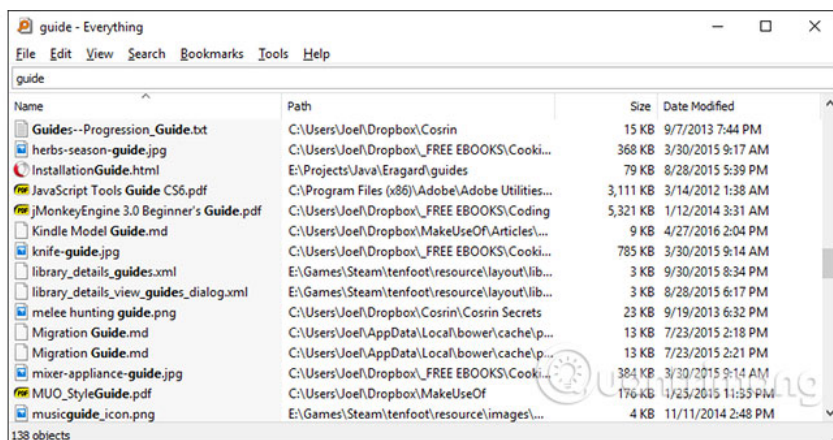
guide - Everything

File Edit View Search Bookmarks Tools Help

guide

| Name | Path | Size | Date Modified |
|---|---|---|---|
| Guides--Progression_Guide.txt | C:\Users\Joel\Dropbox\Cosrin | 15 KB | 9/7/2013 7:44 PM |
| herbs-season-guide.jpg | C:\Users\Joel\Dropbox\_FREE EBOOKS\Cooki... | 368 KB | 3/30/2015 9:17 AM |
| InstallationGuide.html | E:\Projects\Java\Eragard\guides | 79 KB | 8/28/2015 5:39 PM |
| JavaScript Tools Guide CS6.pdf | C:\Program Files (x86)\Adobe\Adobe Utilities... | 3,111 KB | 3/14/2012 1:38 AM |
| jMonkeyEngine 3.0 Beginner's Guide.pdf | C:\Users\Joel\Dropbox\_FREE EBOOKS\Coding | 5,321 KB | 1/12/2014 3:31 AM |
| Kindle Model Guide.md | C:\Users\Joel\Dropbox\MakeUseOf\Articles\... | 9 KB | 4/27/2016 2:04 PM |
| knife-guide.jpg | C:\Users\Joel\Dropbox\_FREE EBOOKS\Cooki... | 785 KB | 3/30/2015 9:14 AM |
| library_details_guides.xml | E:\Games\Steam\tenfoot\resource\layout\lib... | 3 KB | 9/30/2015 8:34 PM |
| library_details_view_guides_dialog.xml | E:\Games\Steam\tenfoot\resource\layout\lib... | 3 KB | 8/28/2015 6:17 PM |
| melee hunting guide.png | C:\Users\Joel\Dropbox\Cosrin\Cosrin Secrets | 23 KB | 9/19/2013 6:32 PM |
| Migration Guide.md | C:\Users\Joel\AppData\Local\bower\cache\p... | 13 KB | 7/23/2015 2:18 PM |
| Migration Guide.md | C:\Users\Joel\AppData\Local\bower\cache\p... | 13 KB | 7/23/2015 2:21 PM |
| mixer-appliance-guide.jpg | C:\Users\Joel\Dropbox\_FREE EBOOKS\Cooki... | 384 KB | 3/30/2015 9:14 AM |
| MUO_StyleGuide.pdf | C:\Users\Joel\Dropbox\MakeUseOf | 176 KB | 1/25/2015 11:35 PM |
| musicguide_icon.png | E:\Games\Steam\tenfoot\resource\images\... | 4 KB | 11/11/2014 2:48 PM |

138 objects